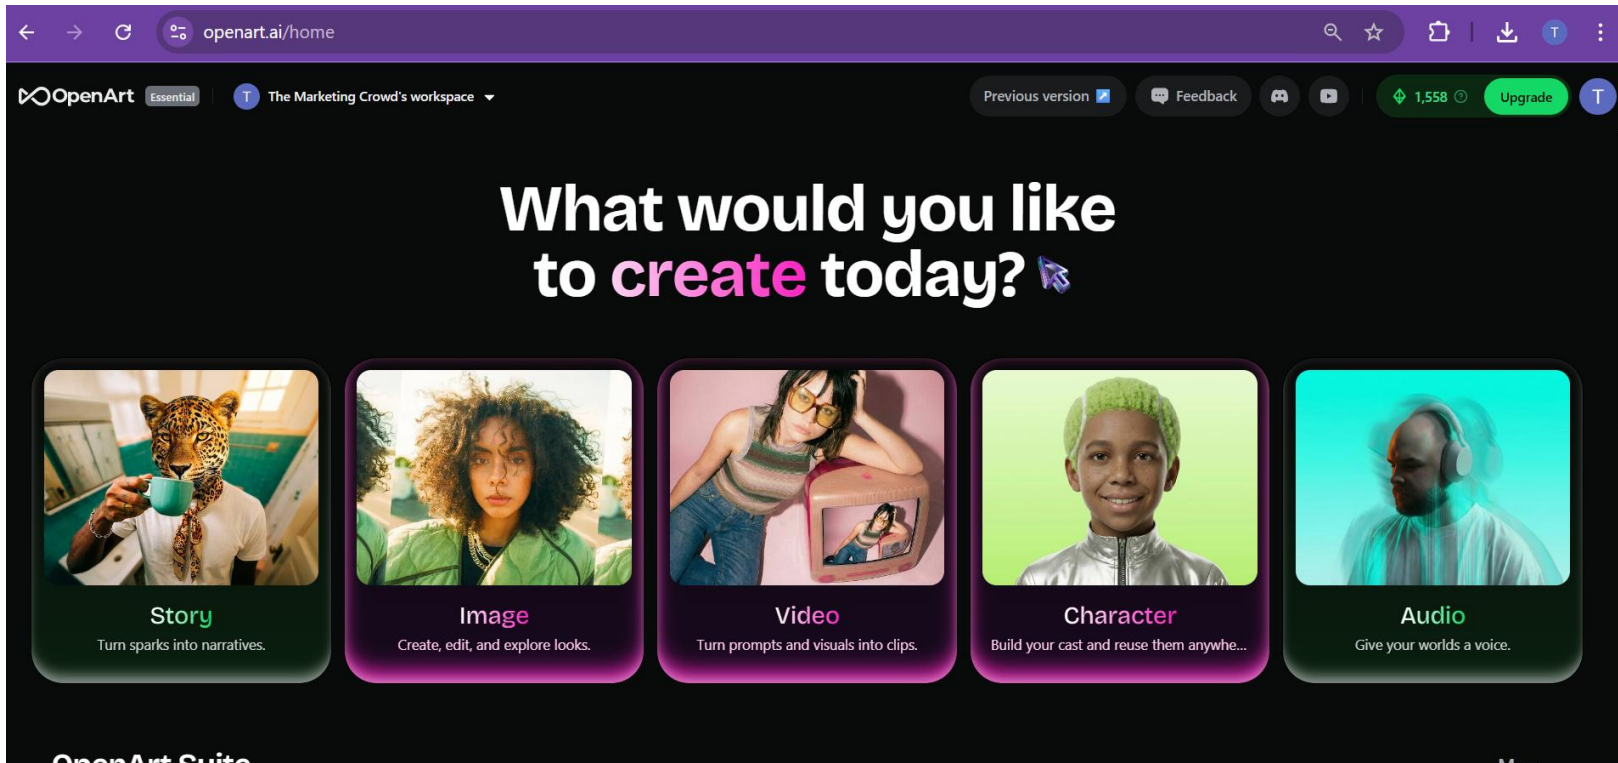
openart.ai/home

OpenArt Essential
T The Marketing Crowd's workspace

Previous version
Feedback
1,558
Upgrade
T

What would you like to create today?

Story
Turn sparks into narratives.

Image
Create, edit, and explore looks.

Video
Turn prompts and visuals into clips.

Character
Build your cast and reuse them anywhe...

Audio
Give your worlds a voice.

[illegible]